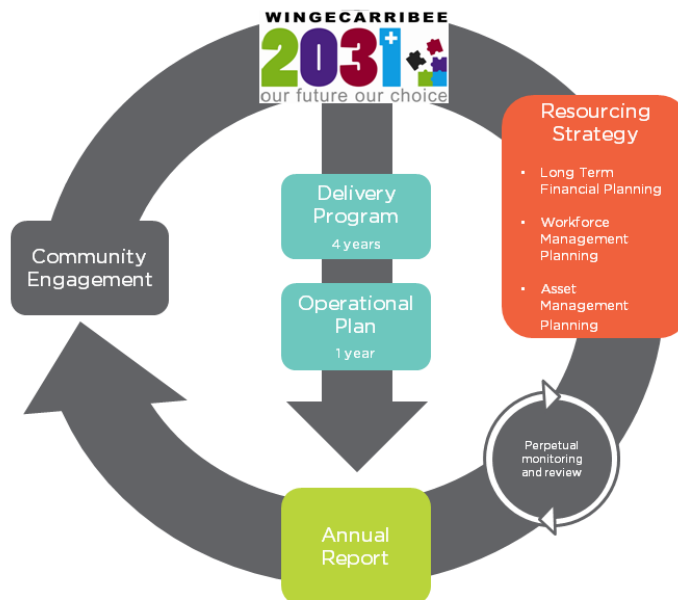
WINGECARRIBEE
2031+
our future our choice

Resourcing Strategy

- Long Term Financial Planning
- Workforce Management Planning
- Asset Management Planning

Delivery Program
4 years

Operational Plan
1 year

Community Engagement

Perpetual monitoring and review

Annual Report